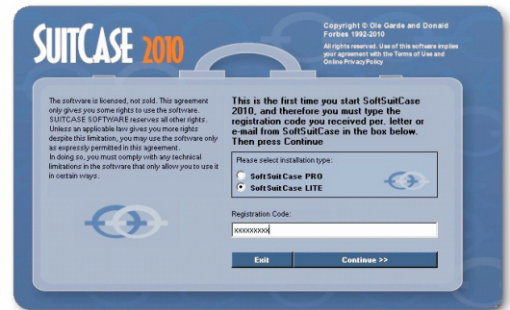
SUITCASE 2010

Copyright © Ole Garde and Donald Forbes 1992-2010

All rights reserved. Use of this software implies your agreement with the Terms of Use and Online Privacy Policy

The software is licensed, not sold. This agreement only gives you some rights to use the software. SUITCASE SOFTWARE reserves all other rights. Unless an applicable law gives you more rights despite this limitation, you may use the software only as expressly permitted in this agreement. In doing so, you must comply with any technical limitations in the software that only allow you to use it in certain ways.

This is the first time you start SoftSuitCase 2010, and therefore you must type the registration code you received per. letter or e-mail from SoftSuitCase in the box below. Then press Continue

Please select installation type:

SoftSuitCase PRO

SoftSuitCase LITE

Registration Code:

xxxxxxxxx

Exit

Continue >>